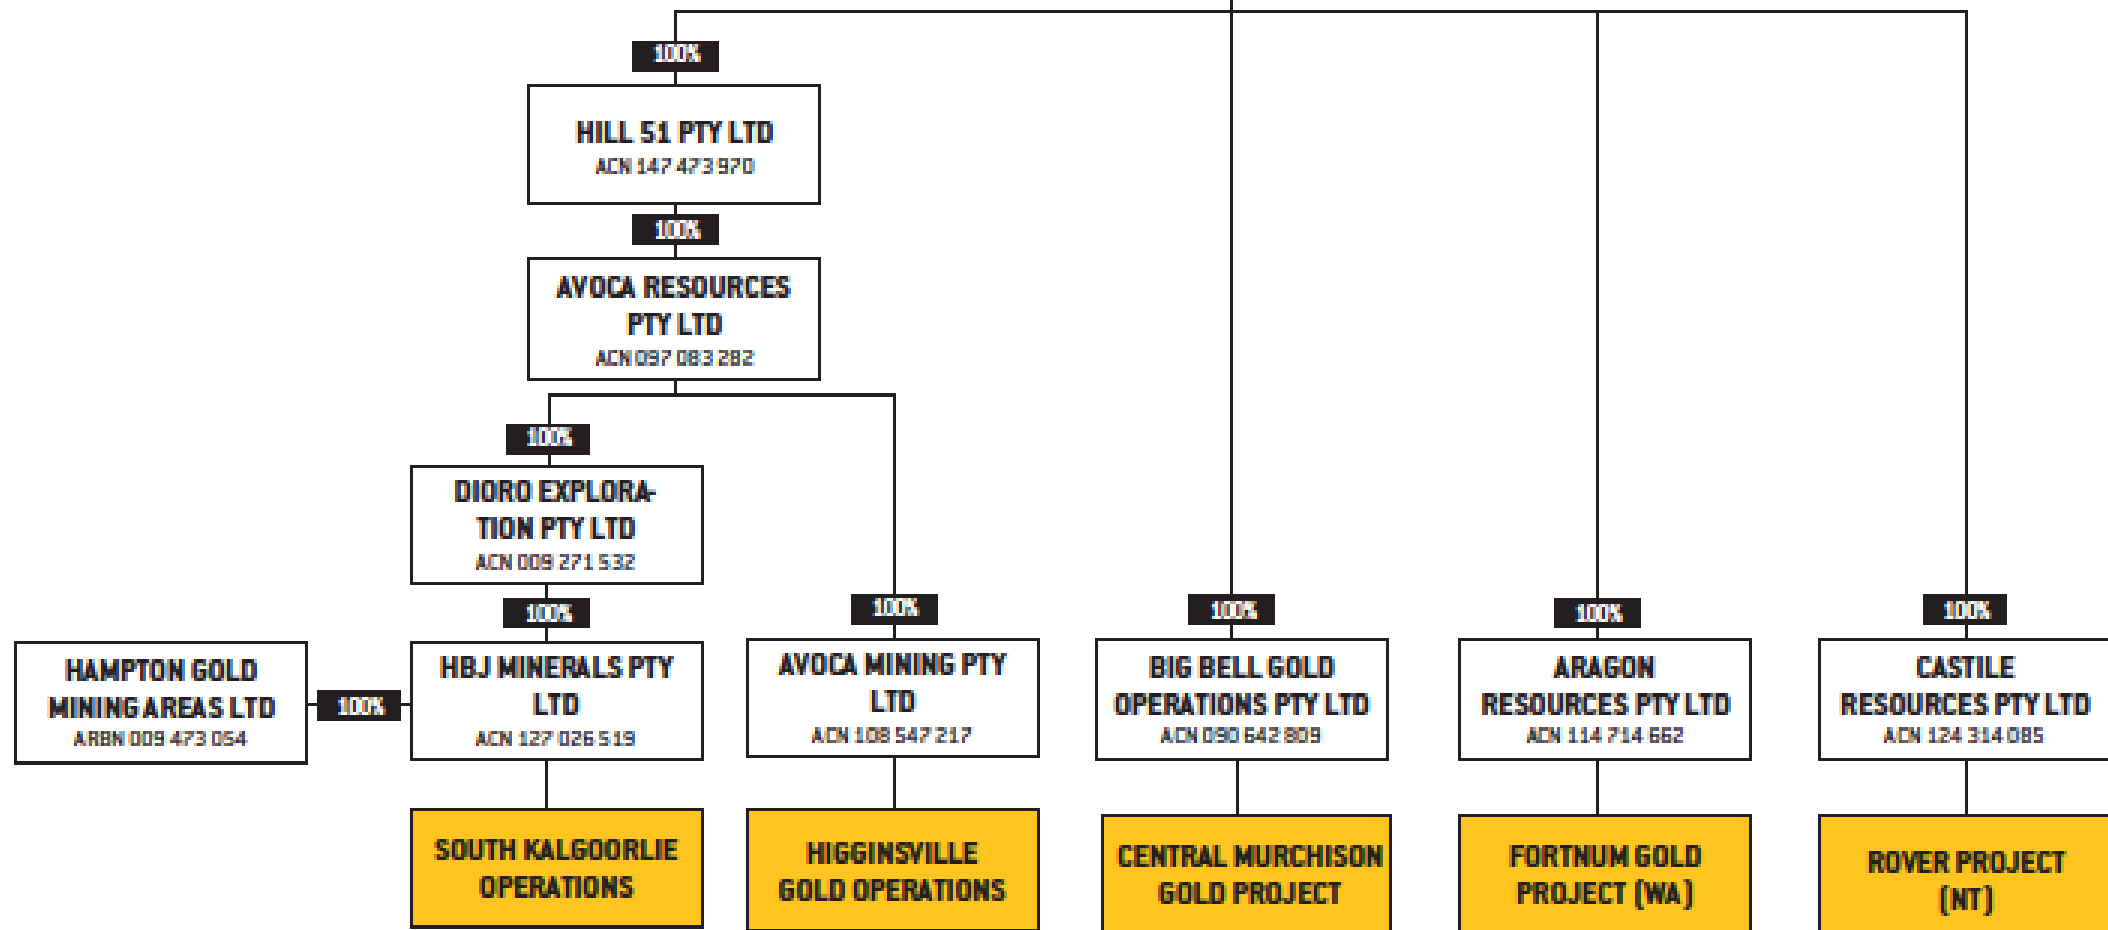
100%

HILL 51 PTY LTD
ACN 147 473 970

100%

AVOCA RESOURCES PTY LTD
ACN 097 083 282

100%

DIORO EXPLORATION PTY LTD
ACN 009 271 532

100%

HAMPTON GOLD MINING AREAS LTD
ARBN 009 473 054

100%

HBJ MINERALS PTY LTD
ACN 127 026 519

SOUTH KALGOORLIE OPERATIONS

100%

AVOCA MINING PTY LTD
ACN 108 547 217

HIGGINSVILLE GOLD OPERATIONS

100%

BIG BELL GOLD OPERATIONS PTY LTD
ACN 090 642 809

CENTRAL MURCHISON GOLD PROJECT

100%

ARAGON RESOURCES PTY LTD
ACN 114 714 662

FORTNUM GOLD PROJECT (WA)

100%

CASTILE RESOURCES PTY LTD
ACN 124 314 085

ROVER PROJECT (NT)